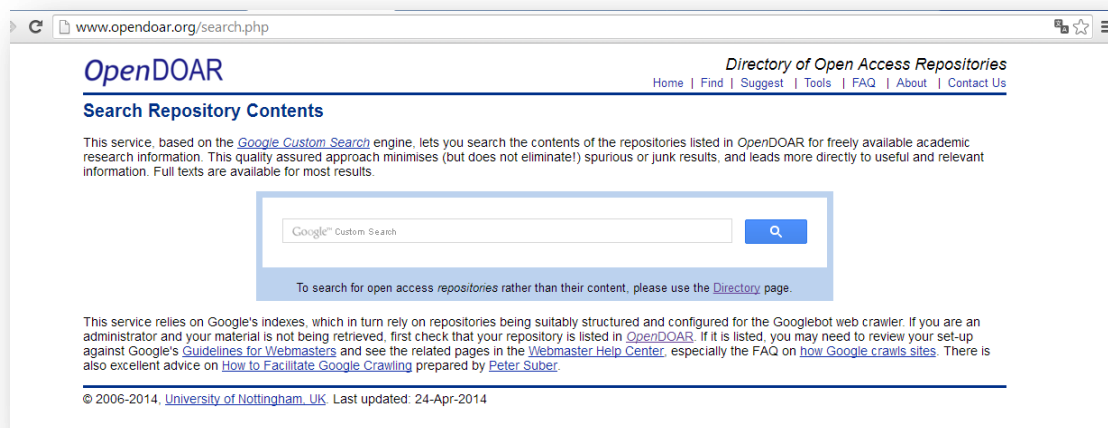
www.opendoar.org/search.php

OpenDOAR

Directory of Open Access Repositories

Home | Find | Suggest | Tools | FAQ | About | Contact Us

Search Repository Contents

This service, based on the Google Custom Search engine, lets you search the contents of the repositories listed in OpenDOAR for freely available academic research information. This quality assured approach minimises (but does not eliminate!) spurious or junk results, and leads more directly to useful and relevant information. Full texts are available for most results.

Google™ Custom Search

To search for open access repositories rather than their content, please use the Directory page.

This service relies on Google's indexes, which in turn rely on repositories being suitably structured and configured for the Googlebot web crawler. If you are an administrator and your material is not being retrieved, first check that your repository is listed in OpenDOAR. If it is listed, you may need to review your set-up against Google's Guidelines for Webmasters and see the related pages in the Webmaster Help Center, especially the FAQ on how Google crawls sites. There is also excellent advice on How to Facilitate Google Crawling prepared by Peter Suber.

© 2006-2014, University of Nottingham, UK. Last updated: 24-Apr-2014